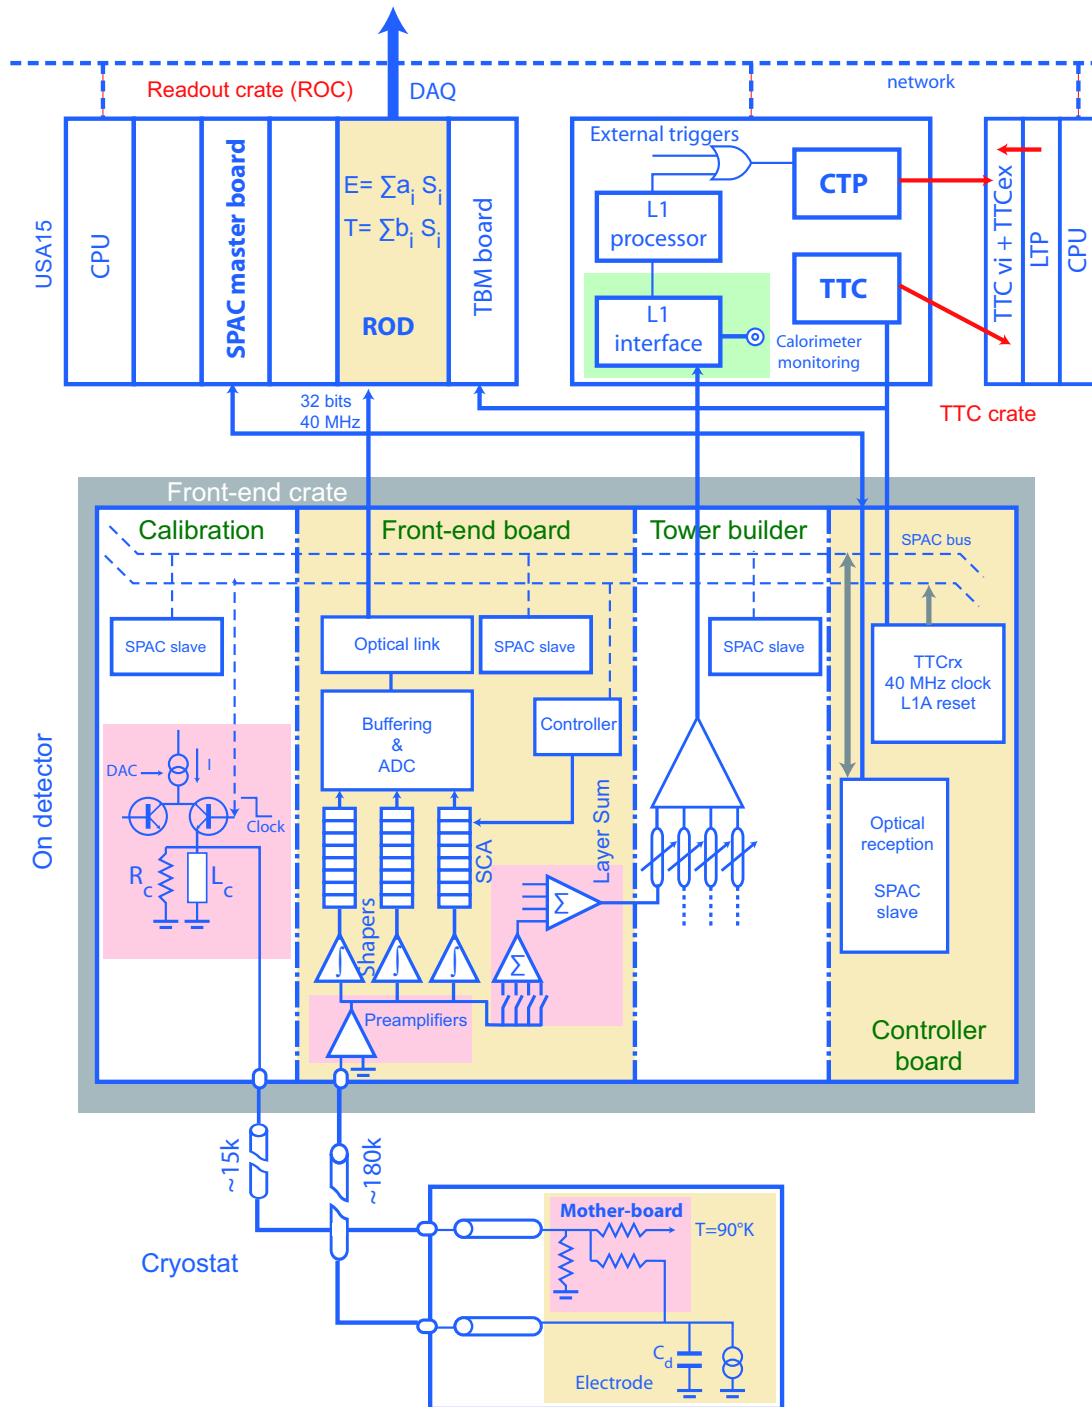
Readout crate (ROC)
DAQ
network
USA15
CPU
SPAC master board
$E=\sum a_i S_i$
$T=\sum b_i S_i$
ROD
TBM board
External triggers
CTP
L1 processor
L1 interface
TTC
Calorimeter monitoring
TTC vi + TTCex
LTP
CPU
TTC crate
32 bits
40 MHz
Front-end crate
Calibration
Front-end board
Tower builder
SPAC bus
SPAC slave
Optical link
SPAC slave
SPAC slave
TTCrx
40 MHz clock
L1A reset
On detector
Buffering
&
ADC
Controller
DAC
I
Clock
Layer Sum
SCA
Optical reception
SPAC slave
$R_c$
$L_c$
Shapers
Σ
Σ
Preamplifiers
Controller board
~15k
~180k
Cryostat
Mother-board
T=90°K
$C_d$
Electrode